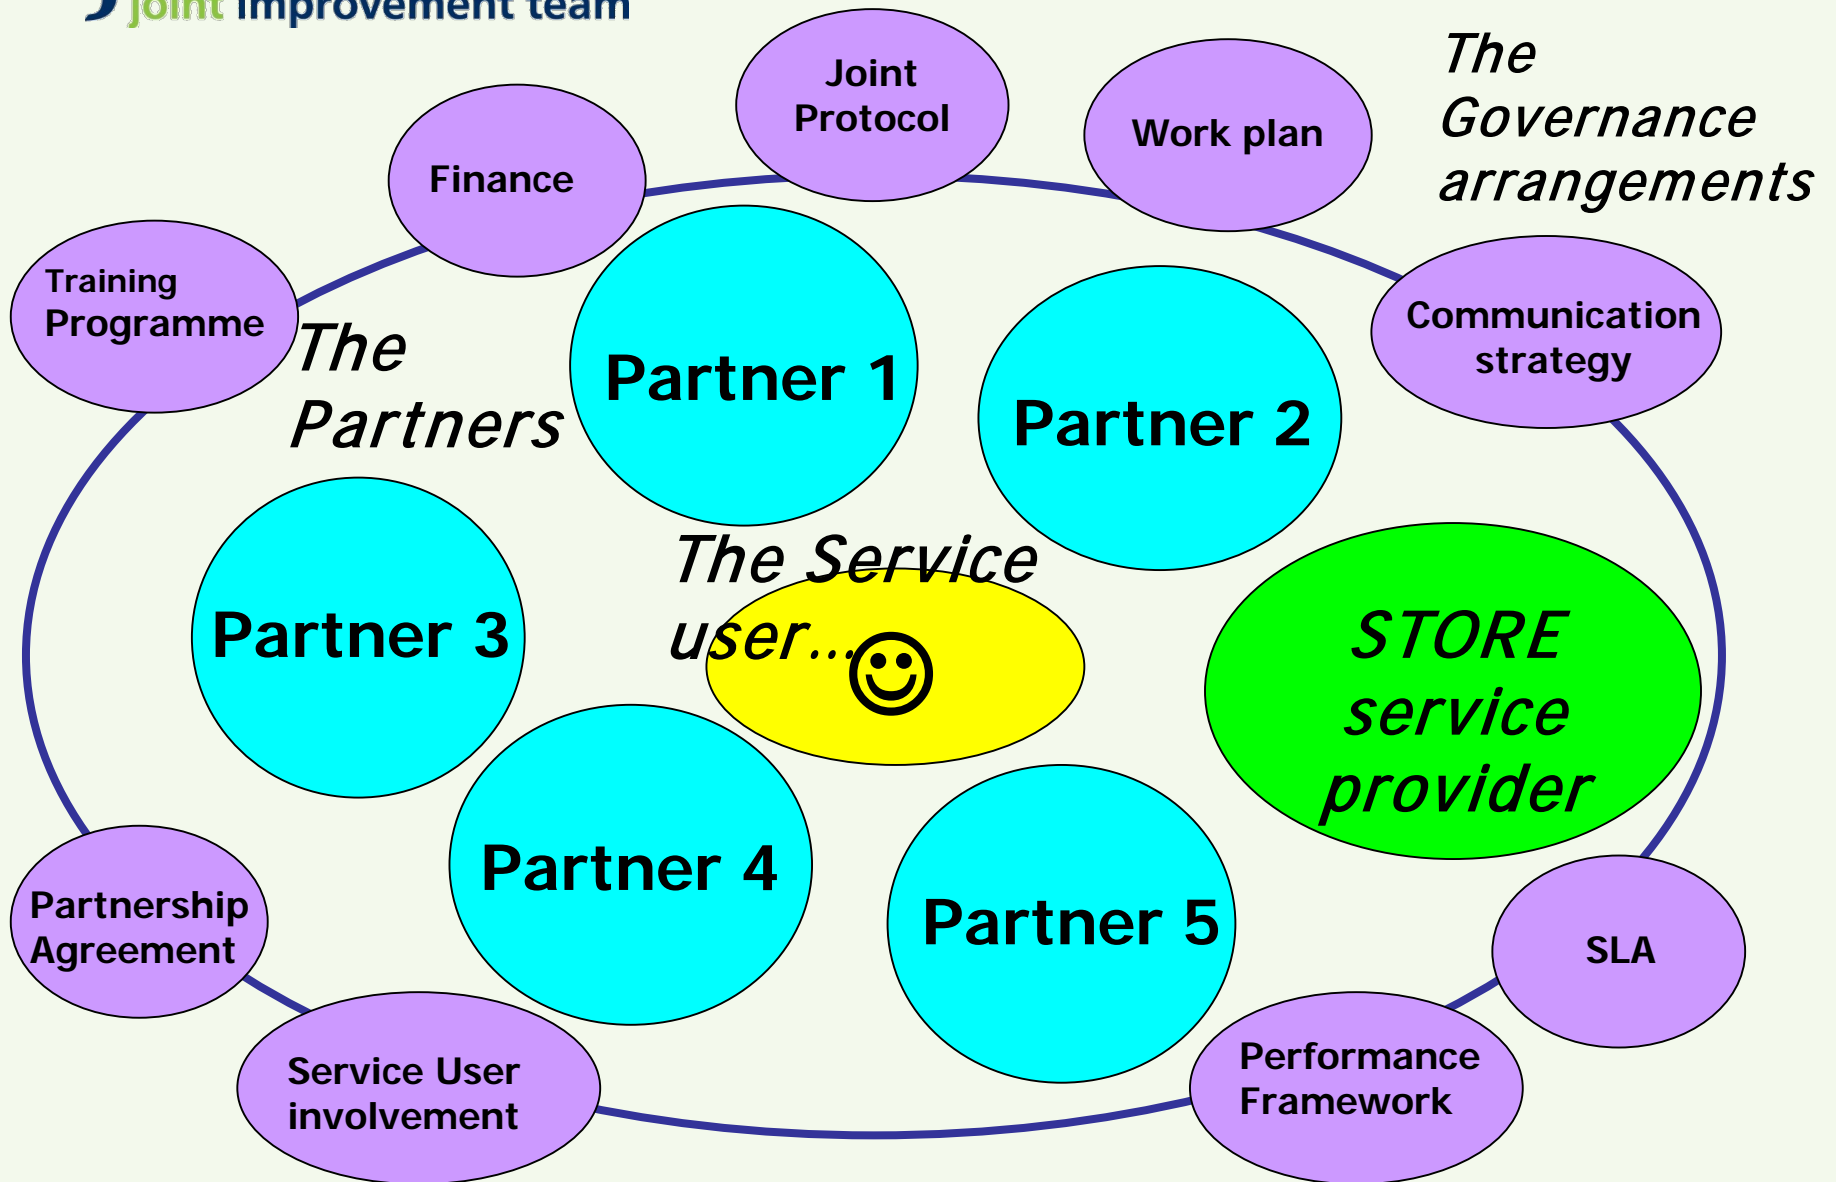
joint improvement team

Joint Protocol

Work plan

The Governance arrangements

Finance

Training Programme

The Partners

Partner 1

Partner 2

Communication strategy

Partner 3

The Service user...☺

STORE service provider

Partner 4

Partner 5

Partnership Agreement

SLA

Service User involvement

Performance Framework